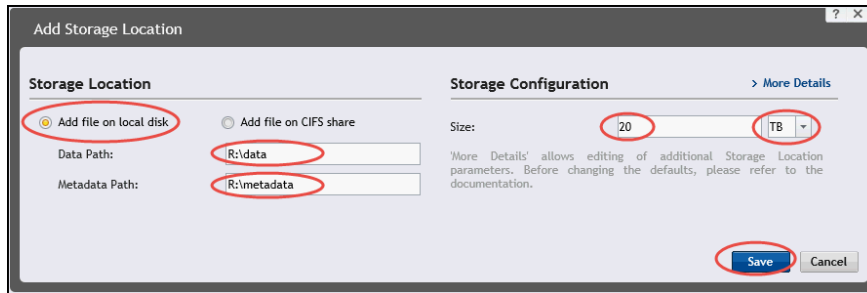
Add Storage Location

? X

Storage Location

Add file on local disk

Add file on CIFS share

Data Path: R:\data

Metadata Path: R:\metadata

Storage Configuration

> More Details

Size: 20 TB

'More Details' allows editing of additional Storage Location parameters. Before changing the defaults, please refer to the documentation.

Save

Cancel